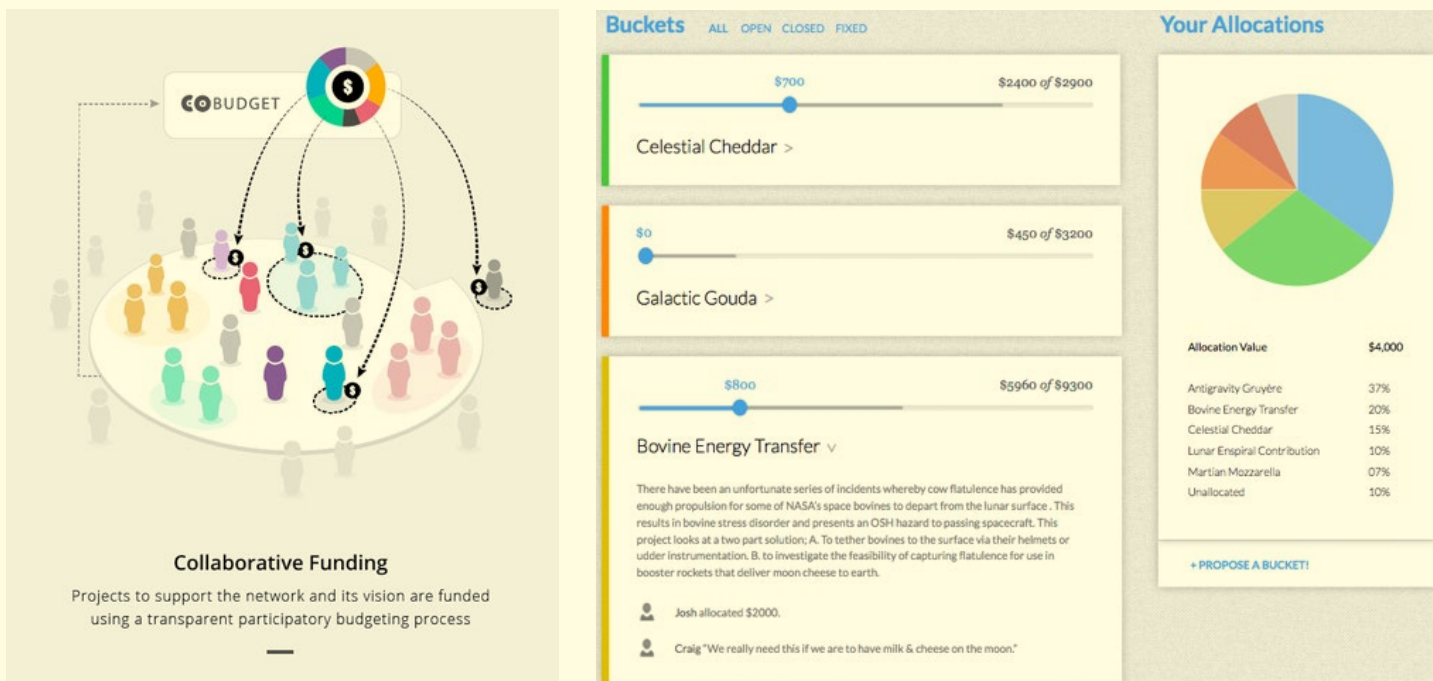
COBUDGET

$

Collaborative Funding

Projects to support the network and its vision are funded using a transparent participatory budgeting process

Buckets ALL OPEN CLOSED FIXED

$700

$2400 of $2900

Celestial Cheddar >

$0

$450 of $3200

Galactic Gouda >

$800

$5960 of $9300

Bovine Energy Transfer v

There have been an unfortunate series of incidents whereby cow flatulence has provided enough propulsion for some of NASA's space bovines to depart from the lunar surface . This results in bovine stress disorder and presents an OSH hazard to passing spacecraft. This project looks at a two part solution; A. To tether bovines to the surface via their helmets or udder instrumentation. B. to investigate the feasibility of capturing flatulence for use in booster rockets that deliver moon cheese to earth.

Josh allocated $2000.

Craig "We really need this if we are to have milk & cheese on the moon."

Your Allocations

| Allocation Value | $4,000 |
|---|---|
| Antigravity Gruyère | 37% |
| Bovine Energy Transfer | 20% |
| Celestial Cheddar | 15% |
| Lunar Enspiral Contribution | 10% |
| Martian Mozzarella | 07% |
| Unallocated | 10% |

+ PROPOSE A BUCKET!